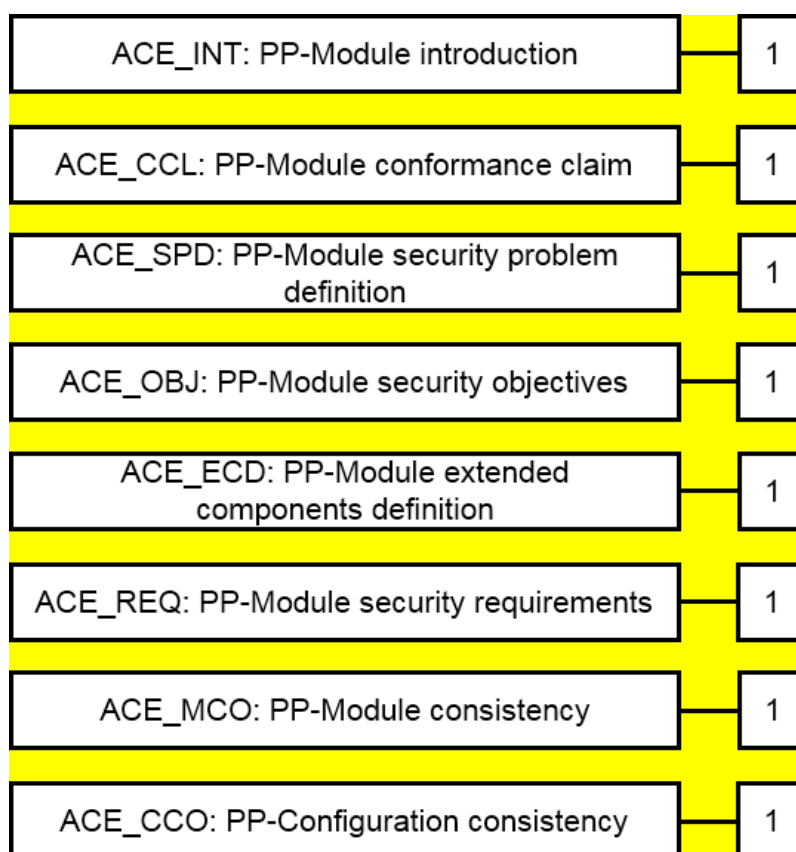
ACE_INT: PP-Module introduction

1

ACE_CCL: PP-Module conformance claim

1

ACE_SPD: PP-Module security problem definition

1

ACE_OBJ: PP-Module security objectives

1

ACE_ECD: PP-Module extended components definition

1

ACE_REQ: PP-Module security requirements

1

ACE_MCO: PP-Module consistency

1

ACE_CCO: PP-Configuration consistency

1